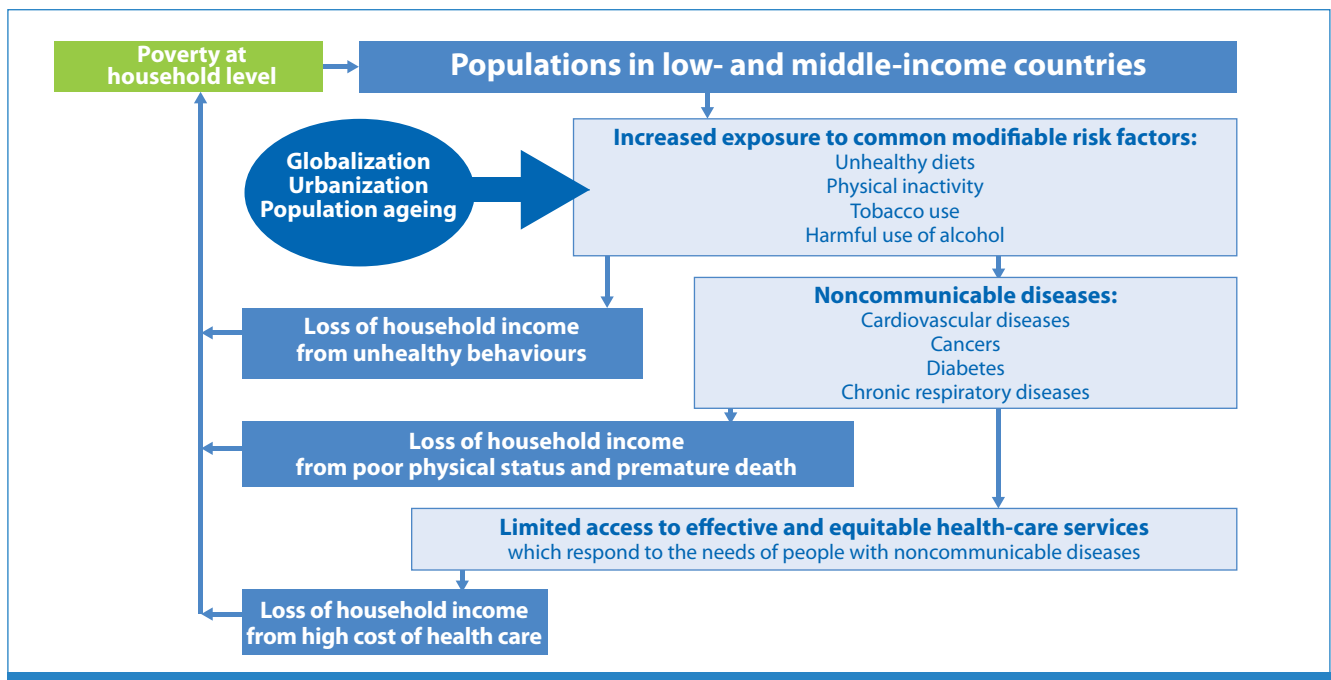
Poverty at household level

Populations in low- and middle-income countries

Globalization
Urbanization
Population ageing

Increased exposure to common modifiable risk factors:
Unhealthy diets
Physical inactivity
Tobacco use
Harmful use of alcohol

Loss of household income from unhealthy behaviours

Noncommunicable diseases:
Cardiovascular diseases
Cancers
Diabetes
Chronic respiratory diseases

Loss of household income from poor physical status and premature death

Limited access to effective and equitable health-care services
which respond to the needs of people with noncommunicable diseases

Loss of household income from high cost of health care